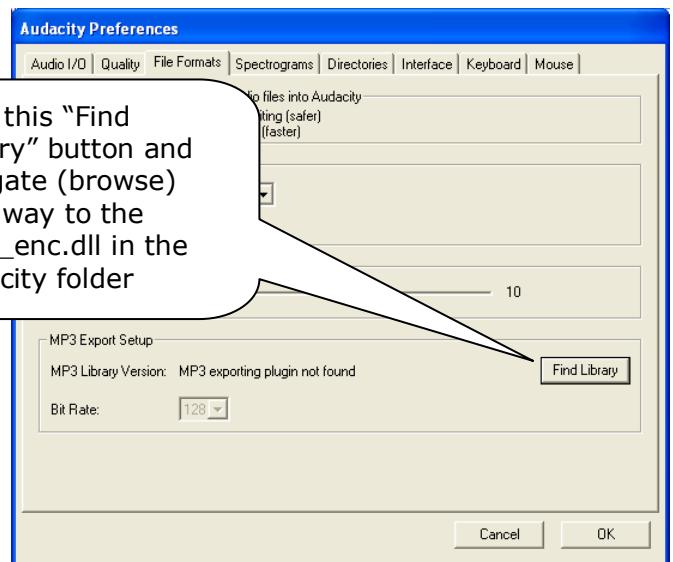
Audacity Preferences

Audio I/O | Quality | File Formats | Spectrograms | Directories | Interface | Keyboard | Mouse

this "Find ry" button and gate (browse) way to the _enc.dll in the city folder

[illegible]io files into Audacity
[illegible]ting (safer)
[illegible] (faster)

10

MP3 Export Setup
MP3 Library Version: MP3 exporting plugin not found
Find Library
Bit Rate: 128

Cancel
OK